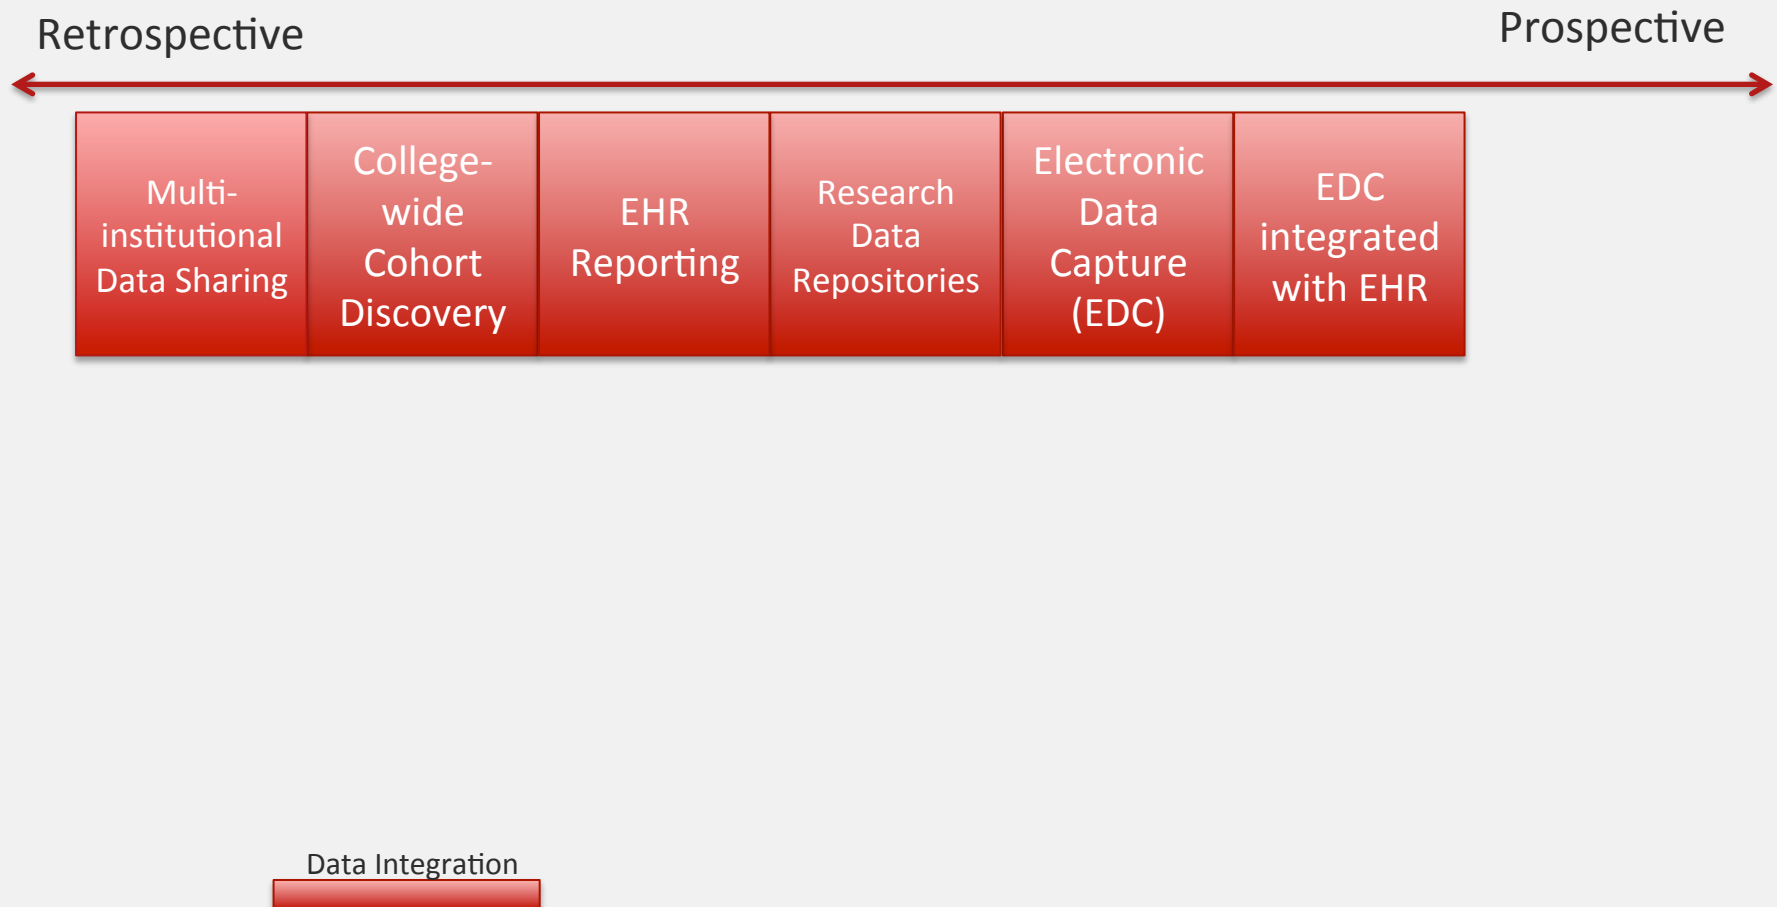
Retrospective

Prospective

Multi-institutional Data Sharing

College-wide Cohort Discovery

EHR Reporting

Research Data Repositories

Electronic Data Capture (EDC)

EDC integrated with EHR

Data Integration